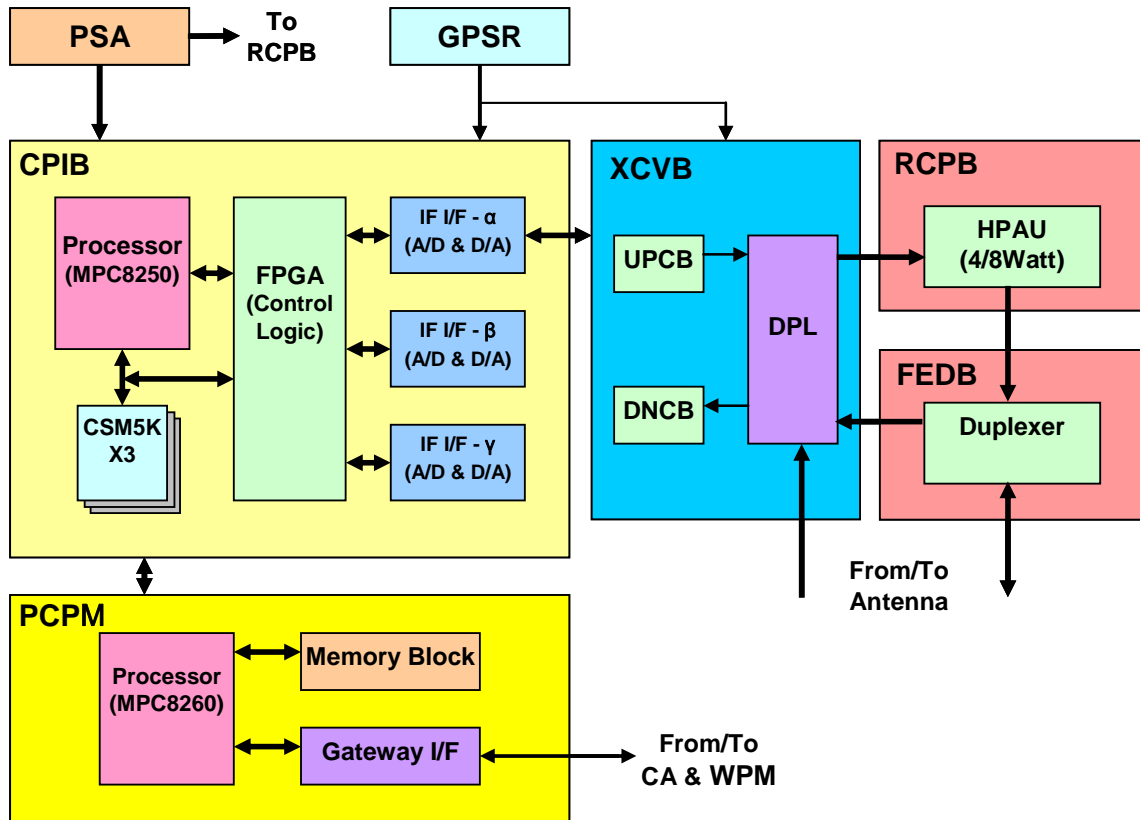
PSA

To RCPB

GPSR

CPIB

Processor (MPC8250)

FPGA (Control Logic)

IF I/F - α (A/D & D/A)

IF I/F - β (A/D & D/A)

IF I/F - γ (A/D & D/A)

CSM5K X3

XCVB

UPCB

DPL

DNCB

RCPB

HPAU (4/8Watt)

FEDB

Duplexer

From/To Antenna

PCPM

Processor (MPC8260)

Memory Block

Gateway I/F

From/To CA & WPM